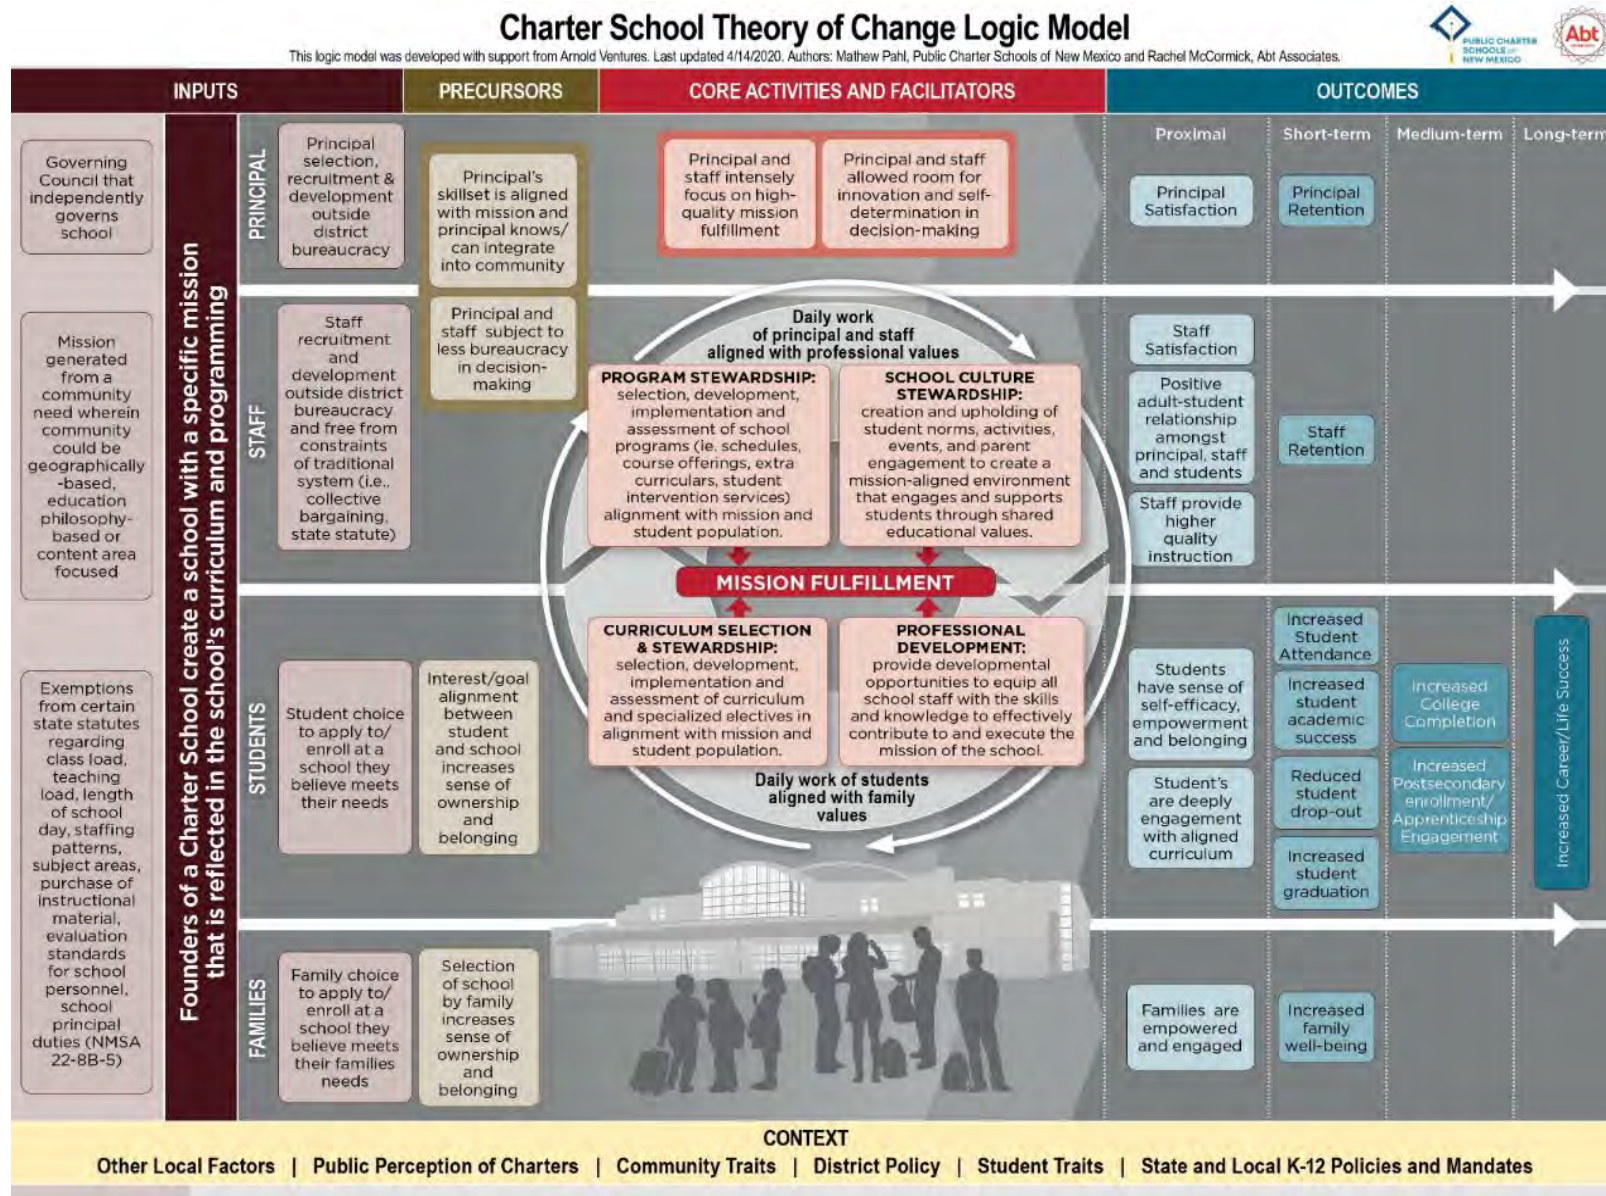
Charter School Theory of Change Logic Model

This logic model was developed with support from Arnold Ventures. Last updated 4/14/2020. Authors: Mathew Pahl, Public Charter Schools of New Mexico and Rachel McCormick, Abt Associates.

PUBLIC CHARTER SCHOOLS of NEW MEXICO

Abt

INPUTS | PRECURSORS | CORE ACTIVITIES AND FACILITATORS | OUTCOMES

Governing Council that independently governs school

Mission generated from a community need wherein community could be geographically-based, education philosophy-based or content area focused

Exemptions from certain state statutes regarding class load, teaching load, length of school day, staffing patterns, subject areas, purchase of instructional material, evaluation standards for school personnel, school principal duties (NMSA 22-8B-5)

Founders of a Charter School create a school with a specific mission that is reflected in the school's curriculum and programming

PRINCIPAL

Principal selection, recruitment & development outside district bureaucracy

Principal's skillset is aligned with mission and principal knows/ can integrate into community

Principal and staff intensely focus on high-quality mission fulfillment

Principal and staff allowed room for innovation and self-determination in decision-making

STAFF

Staff recruitment and development outside district bureaucracy and free from constraints of traditional system (i.e., collective bargaining, state statute)

Principal and staff subject to less bureaucracy in decision-making

Daily work of principal and staff aligned with professional values

PROGRAM STEWARDSHIP: selection, development, implementation and assessment of school programs (ie. schedules, course offerings, extra curriculars, student intervention services) alignment with mission and student population.

SCHOOL CULTURE STEWARDSHIP: creation and upholding of student norms, activities, events, and parent engagement to create a mission-aligned environment that engages and supports students through shared educational values.

MISSION FULFILLMENT

CURRICULUM SELECTION & STEWARDSHIP: selection, development, implementation and assessment of curriculum and specialized electives in alignment with mission and student population.

PROFESSIONAL DEVELOPMENT: provide developmental opportunities to equip all school staff with the skills and knowledge to effectively contribute to and execute the mission of the school.

Daily work of students aligned with family values

STUDENTS

Student choice to apply to/ enroll at a school they believe meets their needs

Interest/goal alignment between student and school increases sense of ownership and belonging

FAMILIES

Family choice to apply to/ enroll at a school they believe meets their families needs

Selection of school by family increases sense of ownership and belonging

Proximal | Short-term | Medium-term | Long-term

Principal Satisfaction

Principal Retention

Staff Satisfaction

Positive adult-student relationship amongst principal, staff and students

Staff provide higher quality instruction

Staff Retention

Students have sense of self-efficacy, empowerment and belonging

Student's are deeply engagement with aligned curriculum

Increased Student Attendance

Increased student academic success

Reduced student drop-out

Increased student graduation

Increased College Completion

Increased Postsecondary enrollment/ Apprenticeship Engagement

Increased Career/Life Success

Families are empowered and engaged

Increased family well-being

CONTEXT

Other Local Factors | Public Perception of Charters | Community Traits | District Policy | Student Traits | State and Local K-12 Policies and Mandates